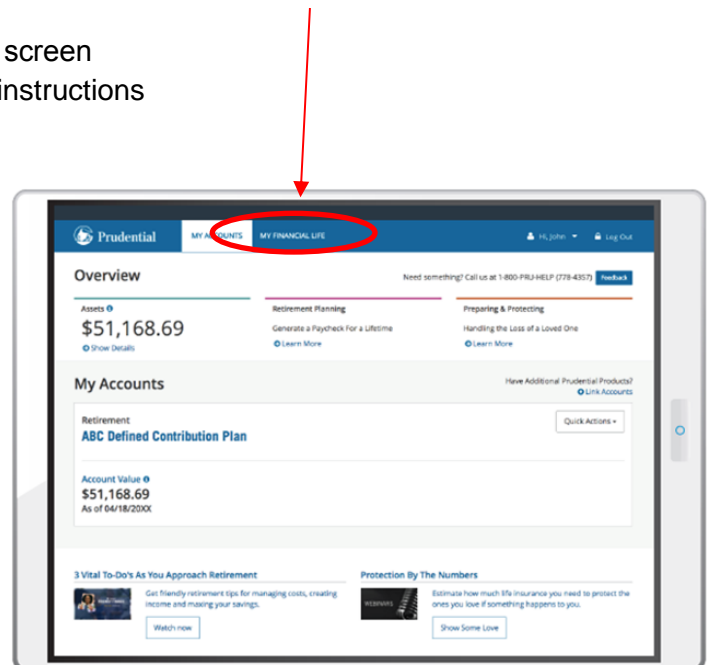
screen
instructions

Prudential MY ACCOUNTS MY FINANCIAL LIFE Hi, John Log Out

Overview

Need something? Call us at 1-800-PRU-HELP (778-4357) Feedback

Assets
$51,168.69
Show Details

Retirement Planning
Generate a Paycheck For a Lifetime
Learn More

Preparing & Protecting
Handling the Loss of a Loved One
Learn More

My Accounts

Have Additional Prudential Products?
Link Accounts

Retirement
ABC Defined Contribution Plan

Quick Actions

Account Value
$51,168.69
As of 04/18/20XX

3 Vital To-Do's As You Approach Retirement
Get friendly retirement tips for managing costs, creating income and maxing your savings.
Watch now

Protection By The Numbers
Estimate how much life insurance you need to protect the ones you love if something happens to you.
WEBINARS
Show Some Love